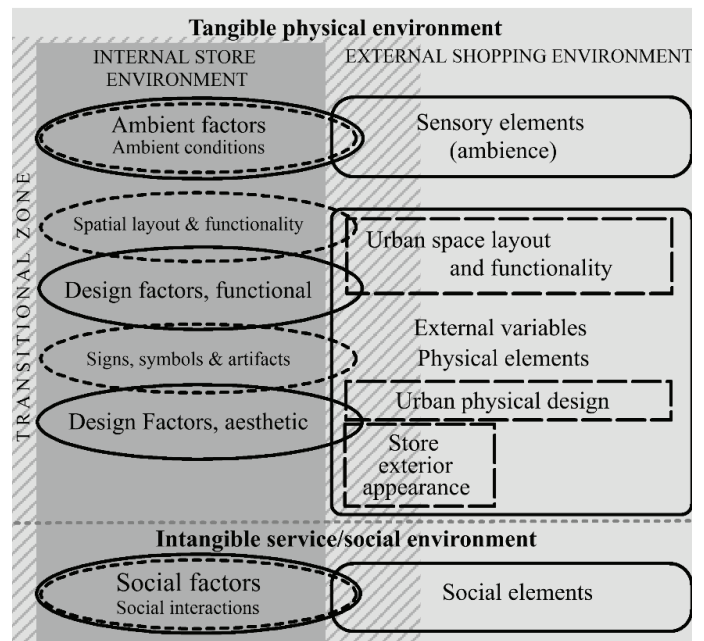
Tangible physical environment

INTERNAL STORE ENVIRONMENT

EXTERNAL SHOPPING ENVIRONMENT

TRANSITIONAL ZONE

Ambient factors
Ambient conditions

Sensory elements (ambience)

Spatial layout & functionality

Urban space layout and functionality

Design factors, functional

External variables
Physical elements

Signs, symbols & artifacts

Urban physical design

Design Factors, aesthetic

Store exterior appearance

Intangible service/social environment

Social factors
Social interactions

Social elements